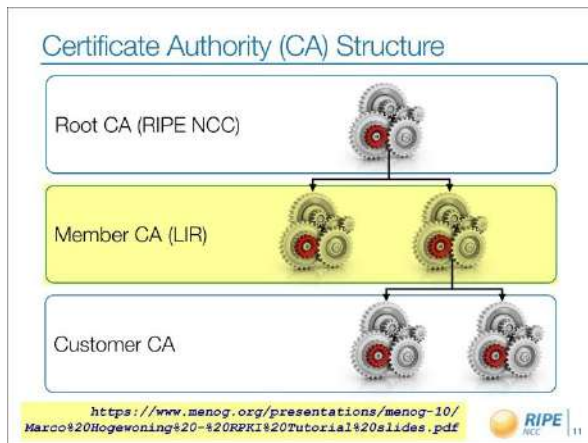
Certificate Authority (CA) Structure

Root CA (RIPE NCC)

Member CA (LIR)

Customer CA

https://www.menog.org/presentations/menog-10/Marco%20Hogewoning%20-%20RPKI%20Tutorial%20slides.pdf

RIPE NCC

11